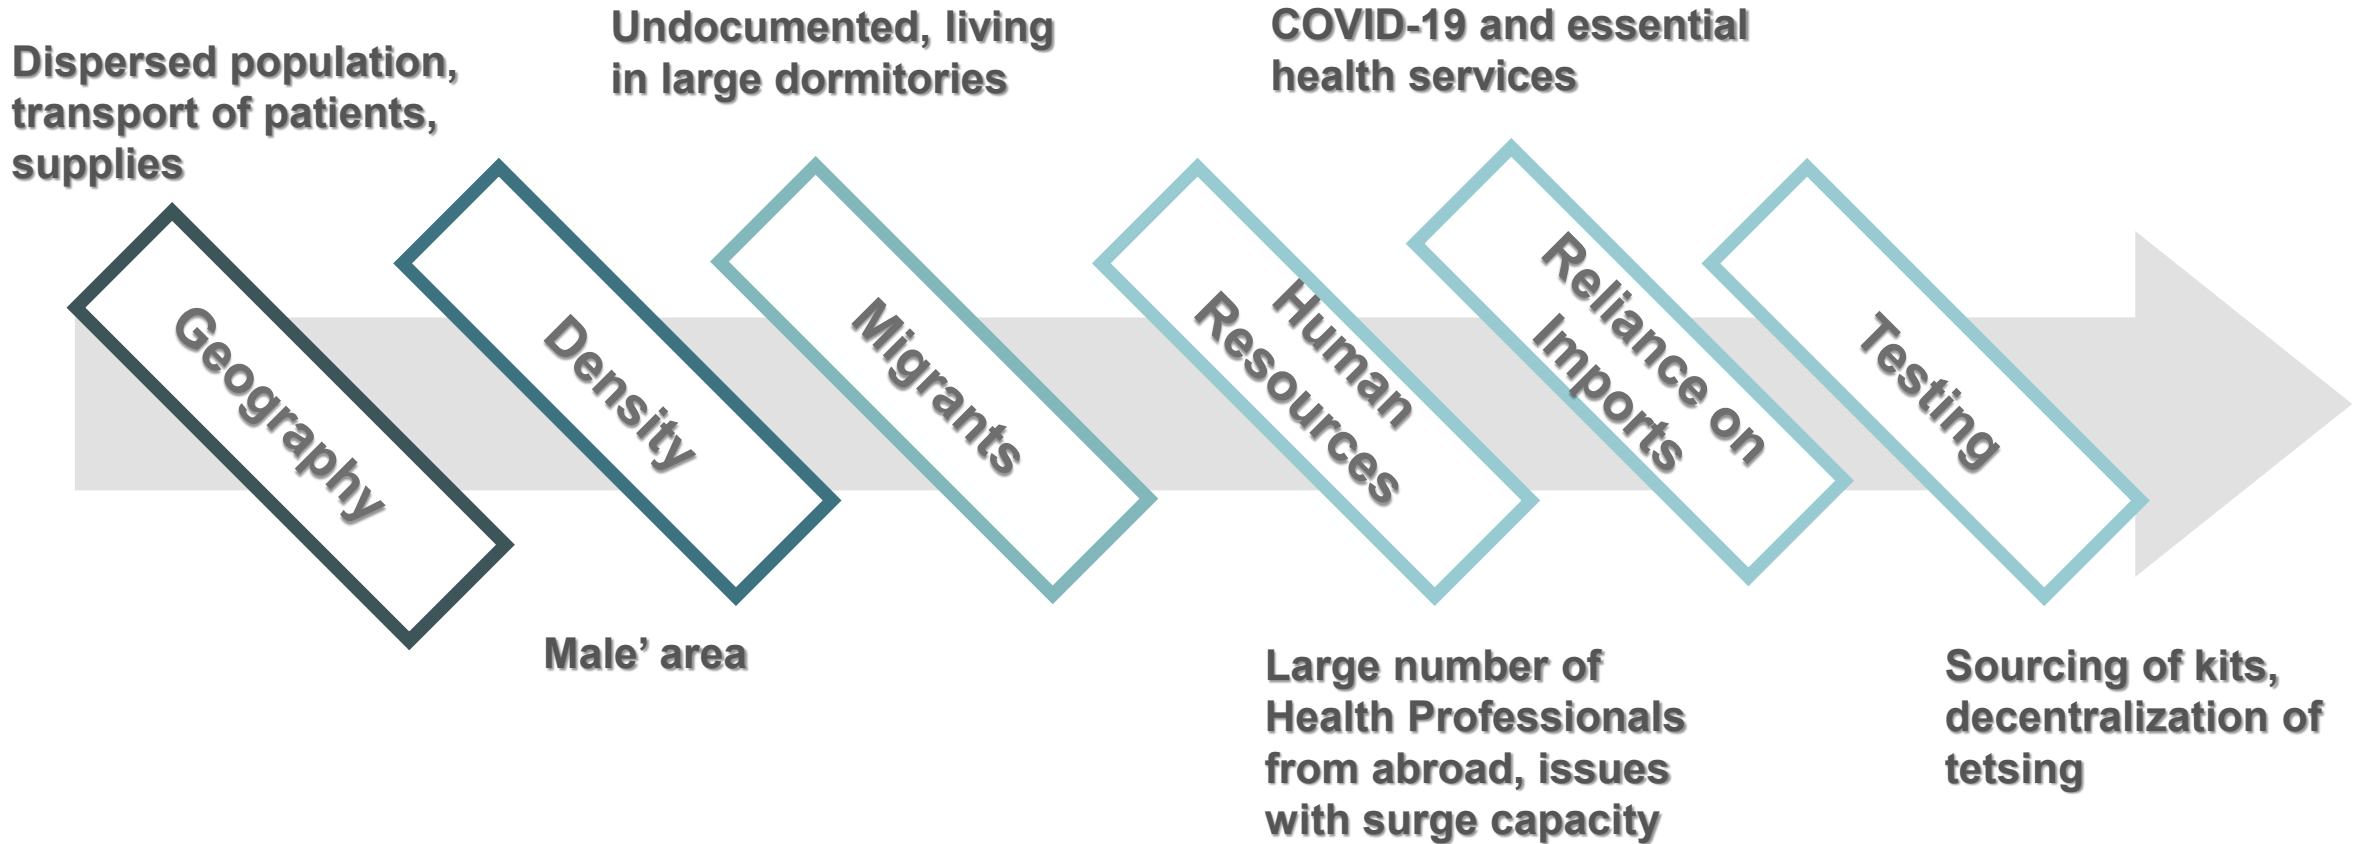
Dispersed population, transport of patients, supplies

Undocumented, living in large dormitories

COVID-19 and essential health services

Geography

Density

Migrants

Human Resources

Reliance on Imports

Testing

Male' area

Large number of Health Professionals from abroad, issues with surge capacity

Sourcing of kits, decentralization of tetsing